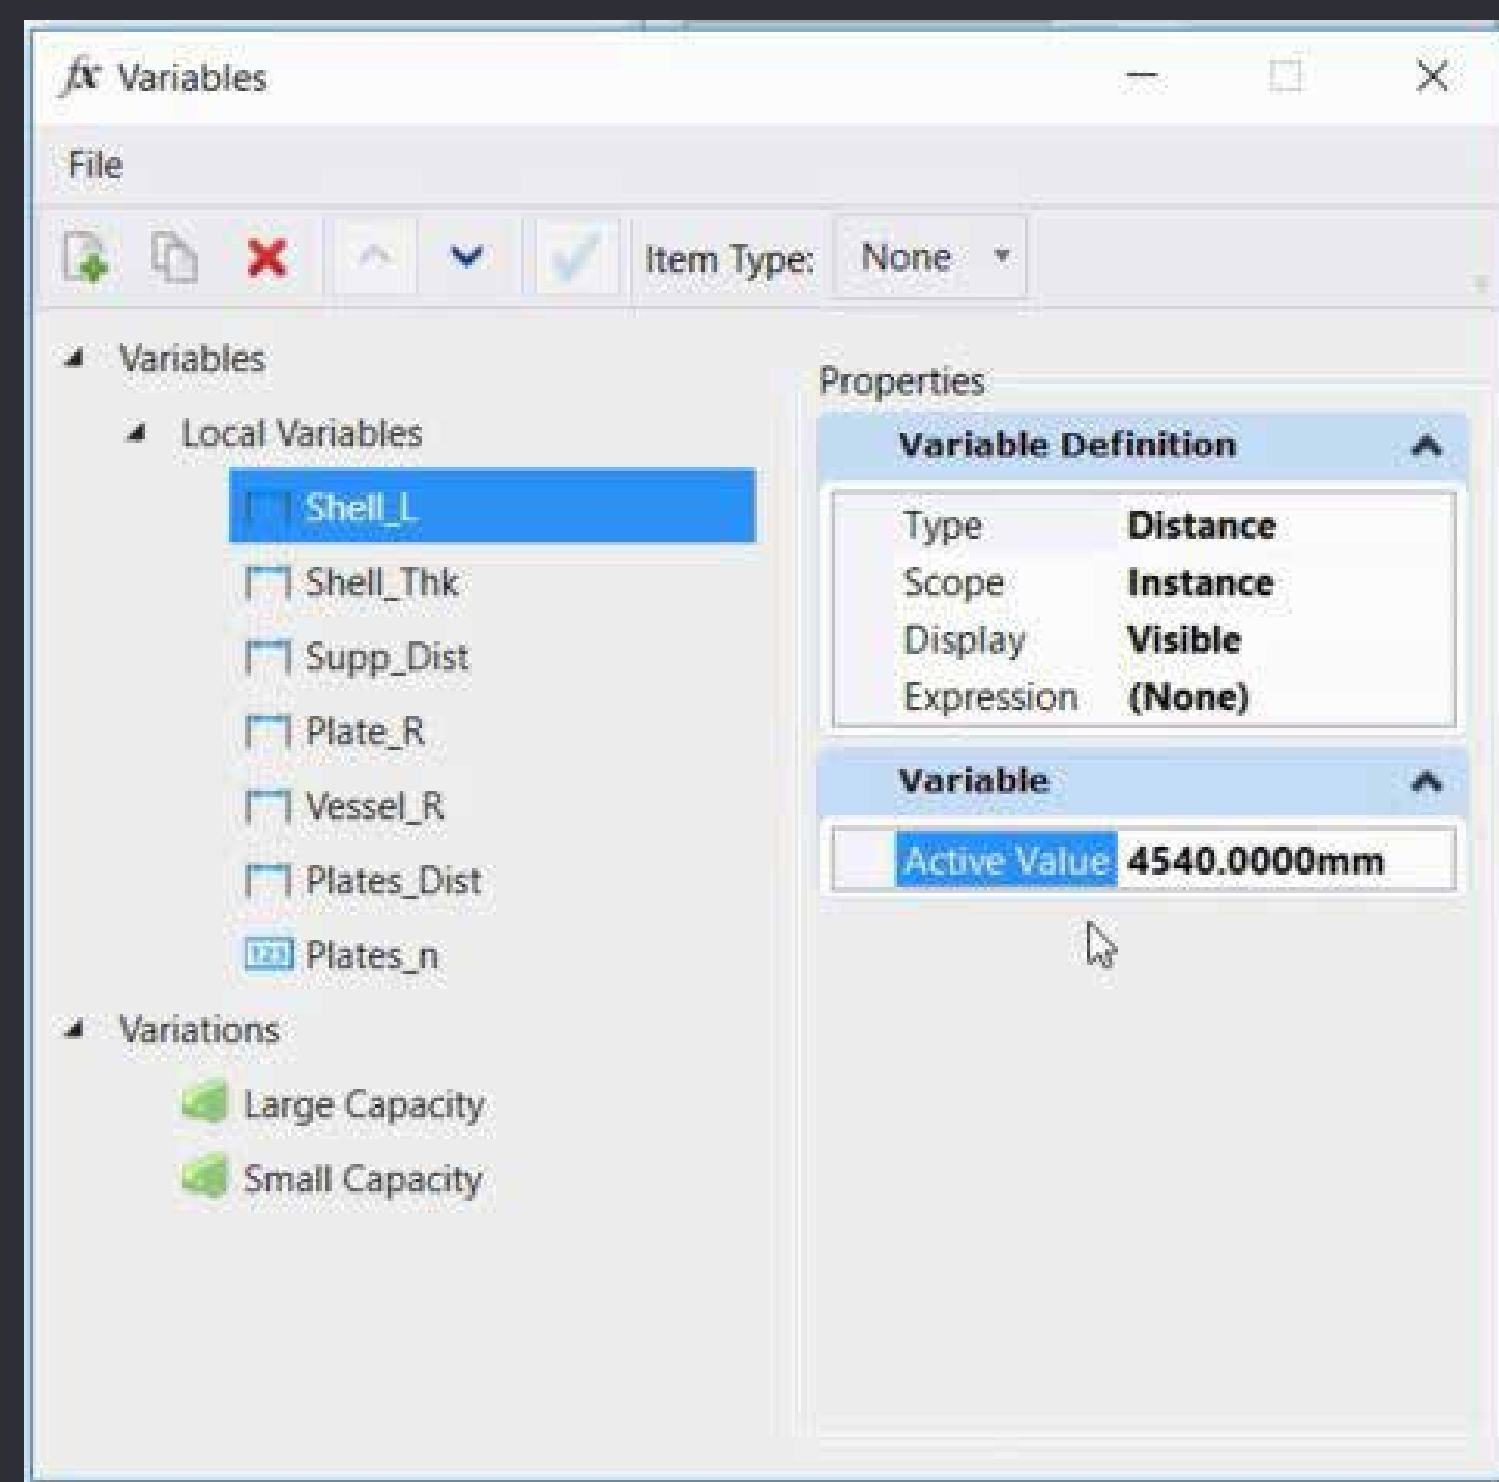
$fx$ Variables

File

Item Type: None

Variables
Local Variables
Shell_L
Shell_Thk
Supp_Dist
Plate_R
Vessel_R
Plates_Dist
123 Plates_n
Variations
Large Capacity
Small Capacity

Properties

Variable Definition

| | |
|---|---|
| Type | Distance |
| Scope | Instance |
| Display | Visible |
| Expression | (None) |

Variable

| | |
|---|---|
| Active Value | 4540.0000mm |